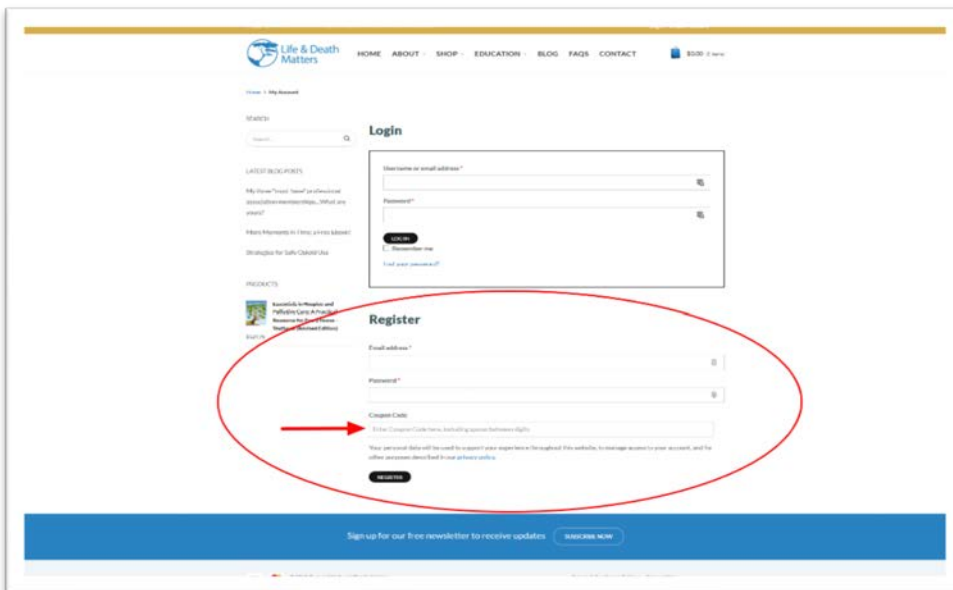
Life & Death Matters

HOME ABOUT SHOP EDUCATION BLOG FAQS CONTACT

$0.00 0 items

Home > My Account

SEARCH

Search...

LATEST BLOG POSTS

My three "must have" professional association memberships...What are yours?

More Moments in Time: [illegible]

Strategies for Safe Opioid Use

PRODUCTS

Essentials in Hospice and Palliative Care: A Practical Resource for Every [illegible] Student (Revised Edition)

Login

Username or email address *

Password *

LOG IN

Remember me

Lost your password?

Register

Email address *

Password *

Coupon Code

Enter Coupon Code here, including spaces between digits

Your personal data will be used to support your experience throughout this website, to manage access to your account, and for other purposes described in our privacy policy.

REGISTER

Sign up for our free newsletter to receive updates

SUBSCRIBE NOW